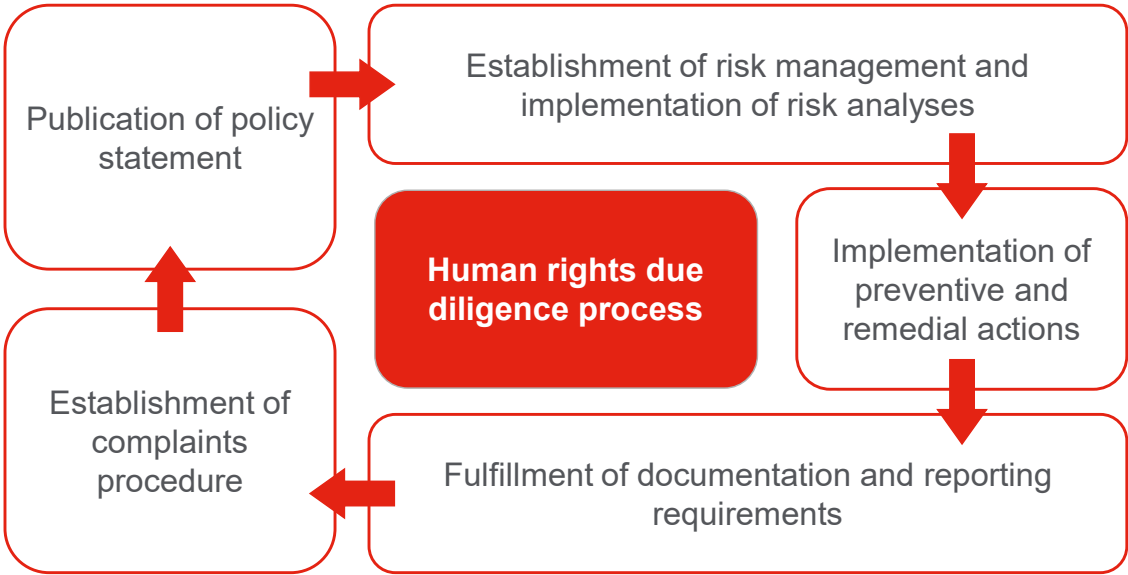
Publication of policy statement

Establishment of risk management and implementation of risk analyses

Human rights due diligence process

Implementation of preventive and remedial actions

Fulfillment of documentation and reporting requirements

Establishment of complaints procedure